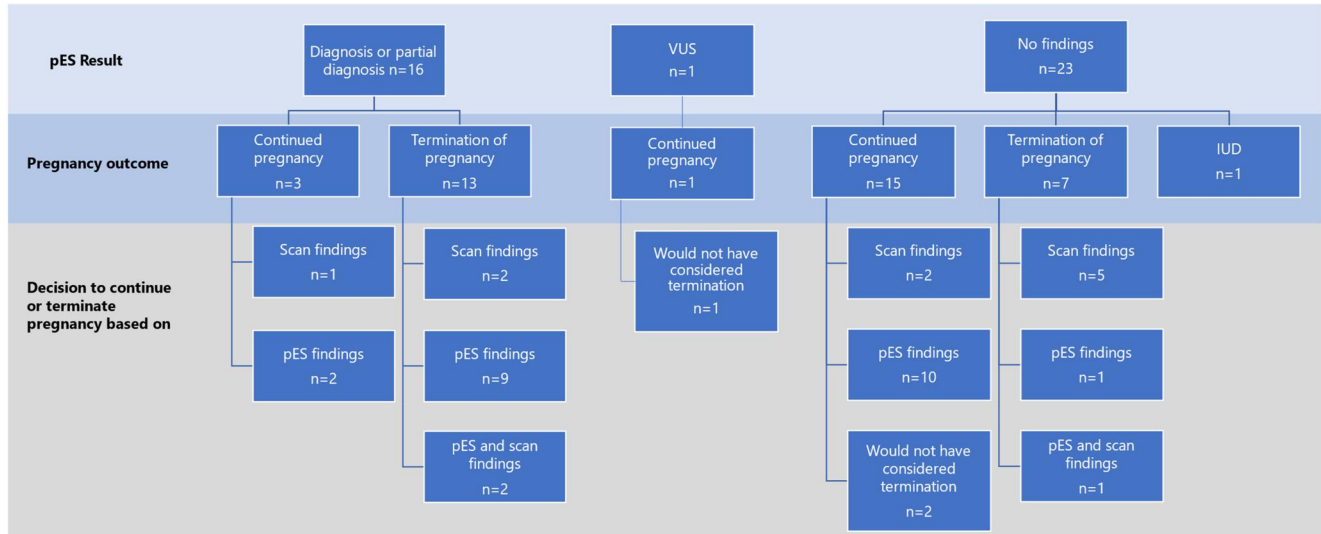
pES Result

Diagnosis or partial diagnosis n=16

VUS n=1

No findings n=23

Pregnancy outcome

Continued pregnancy n=3

Termination of pregnancy n=13

Continued pregnancy n=1

Continued pregnancy n=15

Termination of pregnancy n=7

IUD n=1

Decision to continue or terminate pregnancy based on

Scan findings n=1

pES findings n=2

Scan findings n=2

pES findings n=9

pES and scan findings n=2

Would not have considered termination n=1

Scan findings n=2

pES findings n=10

Would not have considered termination n=2

Scan findings n=5

pES findings n=1

pES and scan findings n=1